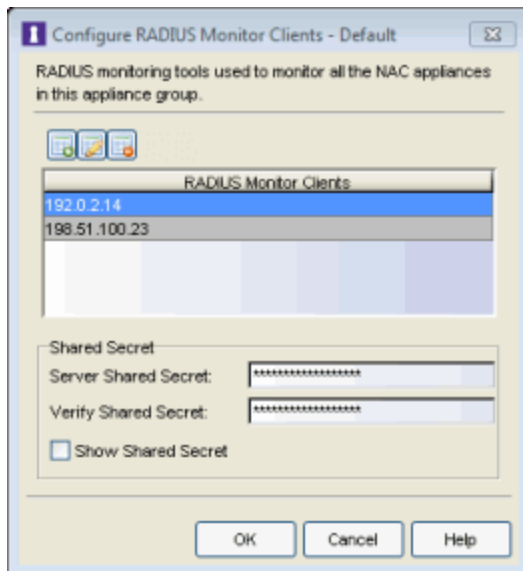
Configure RADIUS Monitor Clients - Default

RADIUS monitoring tools used to monitor all the NAC appliances in this appliance group.

| RADIUS Monitor Clients |
|---|
| 192.0.2.14 |
| 198.51.100.23 |

Shared Secret

Server Shared Secret: ******************

Verify Shared Secret: ******************

Show Shared Secret

OK Cancel Help